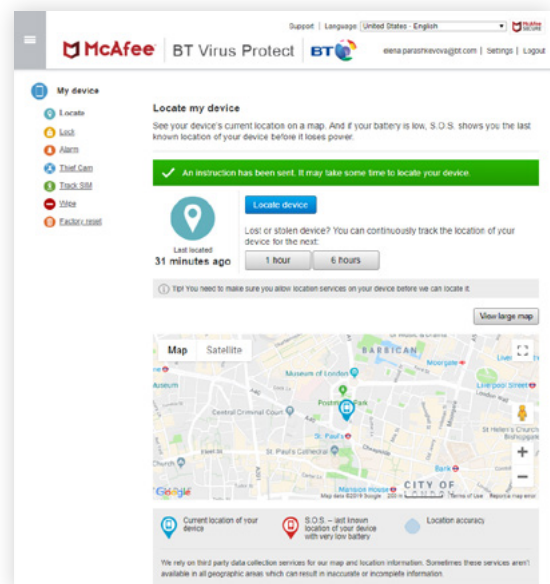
Support | Language United States - English

McAfee | BT Virus Protect | BT

elena.parashkevova@bt.com | Settings | Logout

My device

Locate

Lock

Alarm

Thief Cam

Track SIM

Wipe

Factory reset

Locate my device

See your device's current location on a map. And if your battery is low, S.O.S. shows you the last known location of your device before it loses power.

An instruction has been sent. It may take some time to locate your device.

Last located
31 minutes ago

Locate device

Lost or stolen device? You can continuously track the location of your device for the next:

1 hour

6 hours

Tip! You need to make sure you allow location services on your device before we can locate it.

View large map

Map Satellite

BARBICAN

Moorgate

Museum of London

Museum

Liverpool Street

Postman's Park

Central Criminal Court

St Paul's

St. Paul's Cathedral

St Helen's Church Bishopsgate

Church

Bank

CITY OF LONDON

Mansion House

Google

Map data ©2019 Google 200 ft Terms of Use Report a map error

Current location of your device

S.O.S. – last known location of your device with very low battery

Location accuracy

We rely on third party data collection services for our map and location information. Sometimes these services aren't available in all geographic areas which can result in inaccurate or incomplete information.